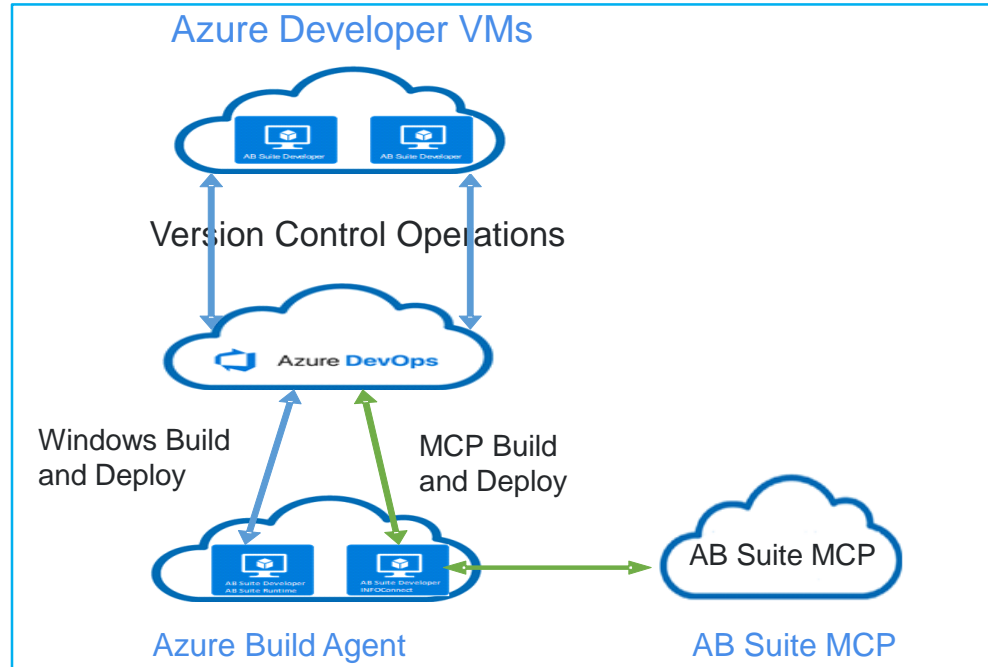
Azure Developer VMs

AB Suite Developer

AB Suite Developer

Version Control Operations

Azure DevOps

Windows Build and Deploy

MCP Build and Deploy

AB Suite Developer
AB Suite Runtime

AB Suite Developer
INFOConnect

AB Suite MCP

Azure Build Agent

AB Suite MCP